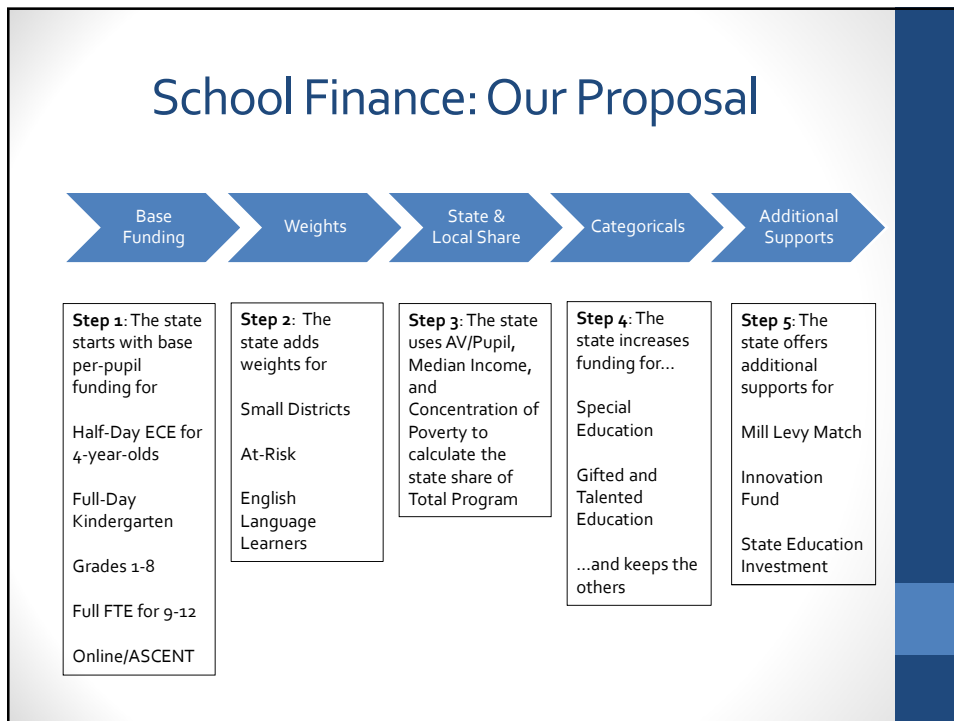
School Finance: Our Proposal

Base Funding

Weights

State & Local Share

Categoricals

Additional Supports

**Step 1**: The state starts with base per-pupil funding for

Half-Day ECE for 4-year-olds

Full-Day Kindergarten

Grades 1-8

Full FTE for 9-12

Online/ASCENT

**Step 2**: The state adds weights for

Small Districts

At-Risk

English Language Learners

**Step 3**: The state uses AV/Pupil, Median Income, and Concentration of Poverty to calculate the state share of Total Program

**Step 4**: The state increases funding for…

Special Education

Gifted and Talented Education

…and keeps the others

**Step 5**: The state offers additional supports for

Mill Levy Match

Innovation Fund

State Education Investment